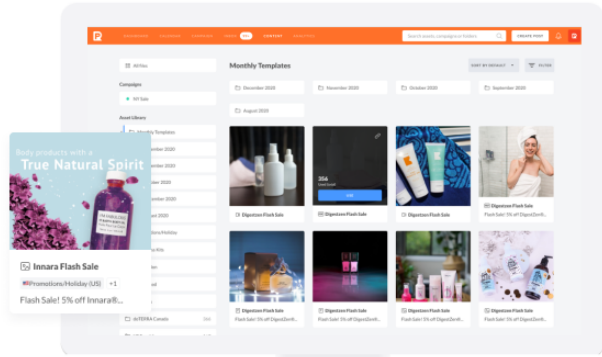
Search posts campaigns or folders
CREATE POST
CONTENT
All files
Campaigns
NY Sale
Asset Library
Monthly Templates
Monthly Templates
SORT BY DEFAULT
FILTER
December 2020
November 2020
October 2020
September 2020
August 2020
Digestzen Flash Sale
Digestzen Flash Sale
Digestzen Flash Sale
Digestzen Flash Sale
Flash Sale! 5% off DigestZen®...
Digestzen Flash Sale
Digestzen Flash Sale
Digestzen Flash Sale
Digestzen Flash Sale
Flash Sale! 5% off DigestZen®...
Flash Sale! 5% off DigestZen®...
Flash Sale! 5% off DigestZen®...
Flash Sale! 5% off DigestZen®...
Body products with a
True Natural Spirit
Innara Flash Sale
Promotions/Holiday (US)
+1
Flash Sale! 5% off Innara®...